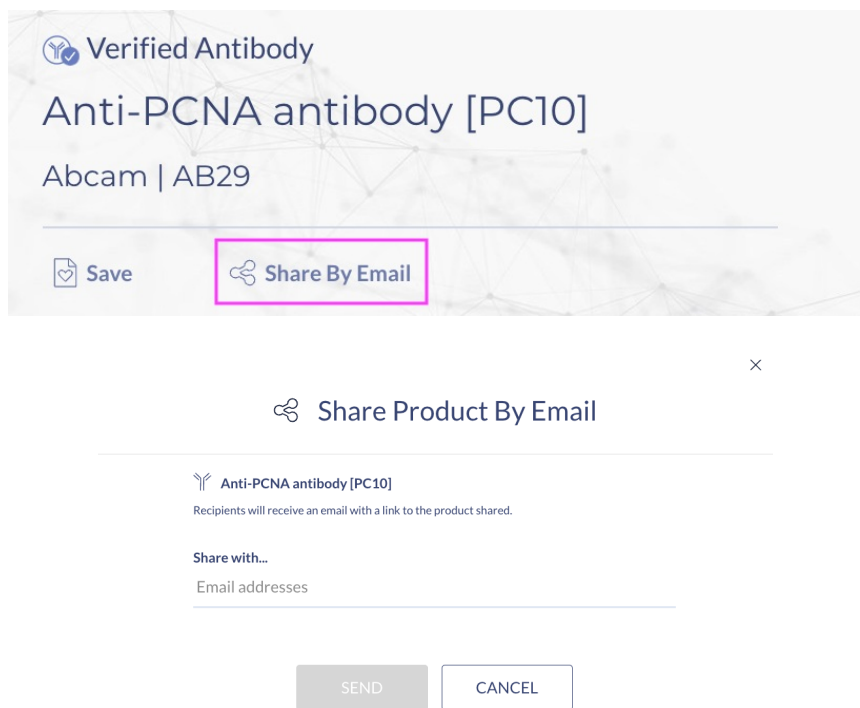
Verified Antibody

Anti-PCNA antibody [PC10]

Abcam | AB29

Save

Share By Email

×

Share Product By Email

Anti-PCNA antibody [PC10]

Recipients will receive an email with a link to the product shared.

Share with...

Email addresses

SEND

CANCEL